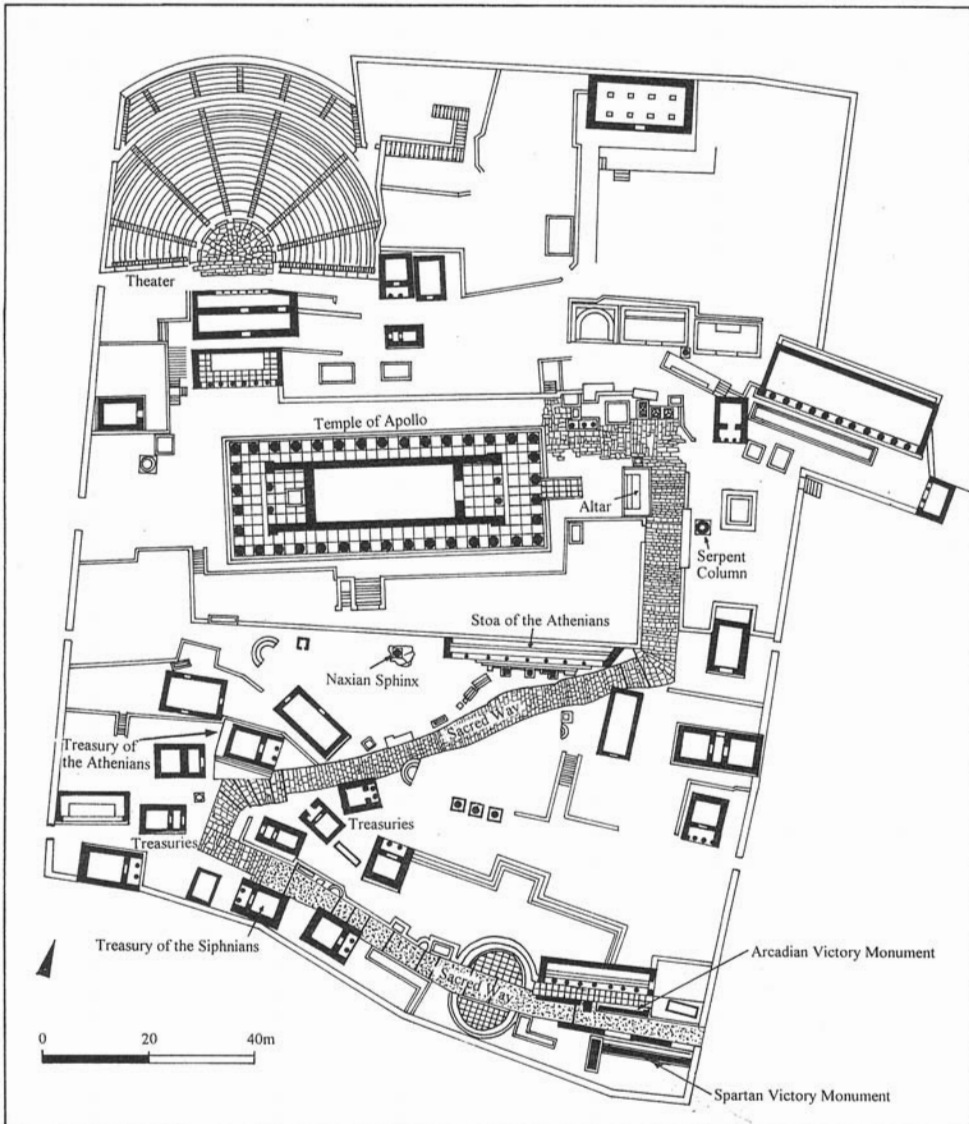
Theater

Temple of Apollo

Altar

Serpent Column

Stoa of the Athenians

Naxian Sphinx

Sacred Way

Treasury of the Athenians

Treasuries

Treasuries

Treasury of the Siphnians

Sacred Way

Arcadian Victory Monument

0 20 40m

Spartan Victory Monument